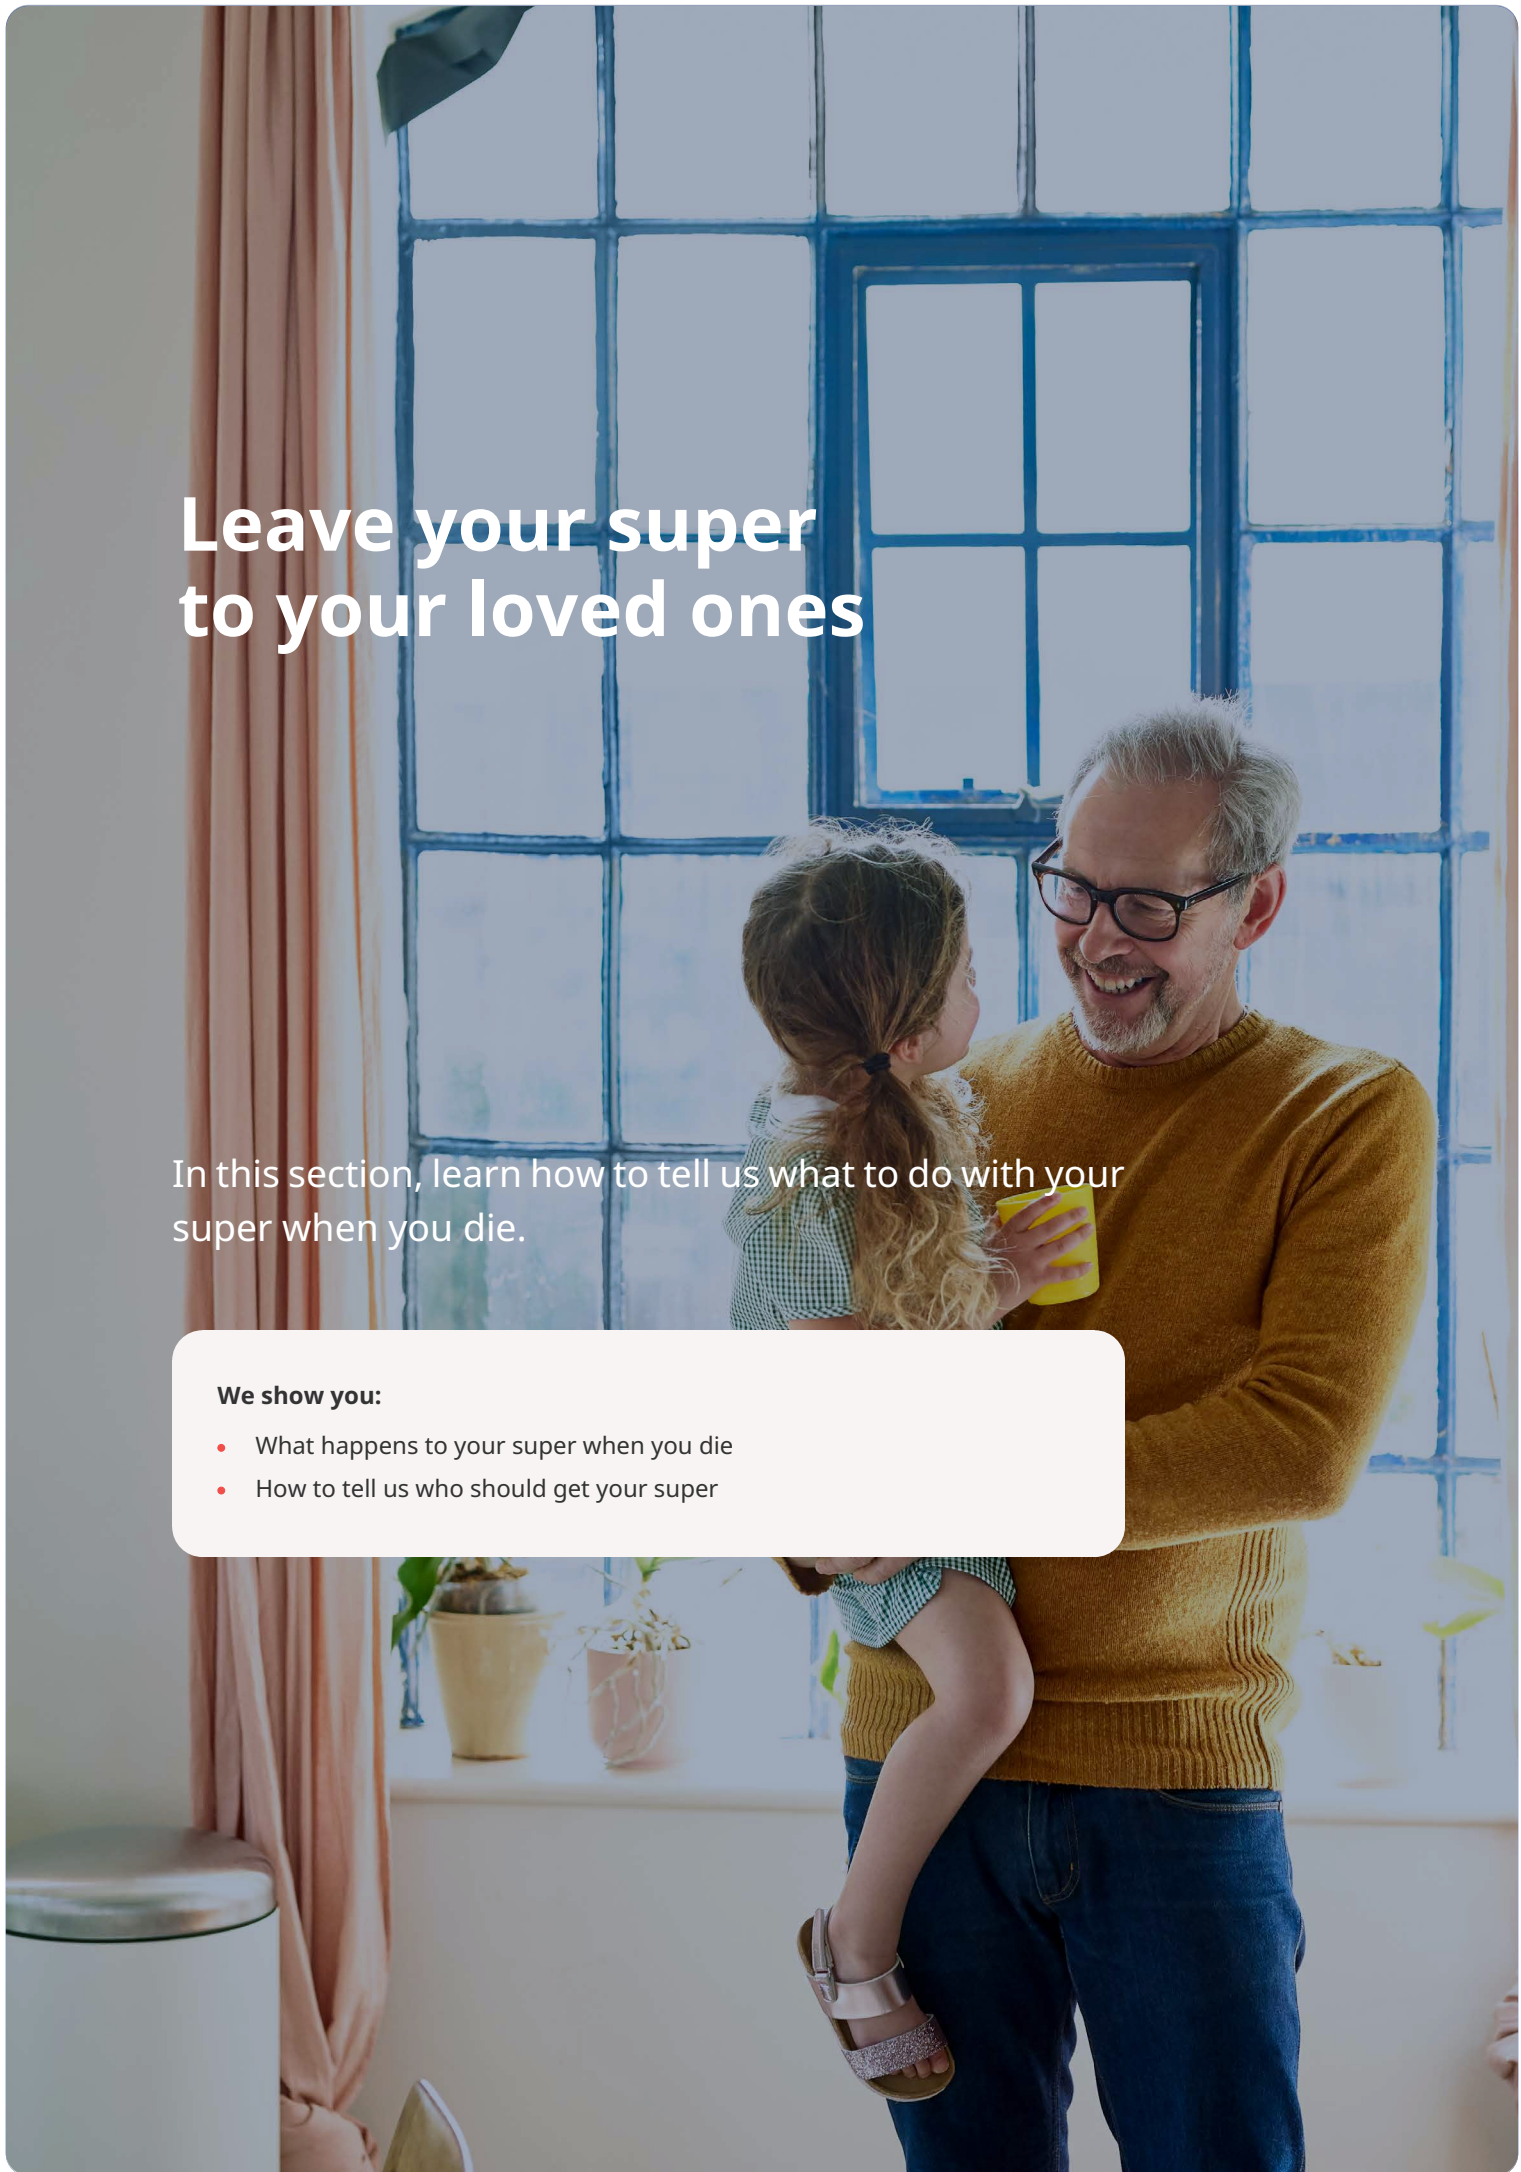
Leave your super to your loved ones

In this section, learn how to tell us what to do with your super when you die.

We show you:

- What happens to your super when you die
- How to tell us who should get your super